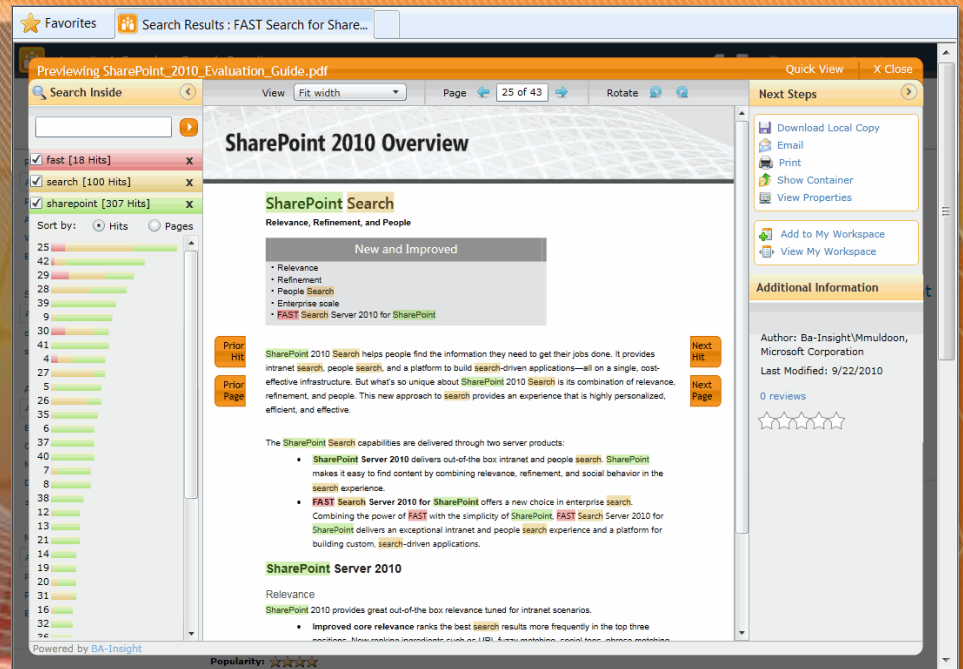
Favorites | Search Results : FAST Search for Share...

Previewing SharePoint_2010_Evaluation_Guide.pdf

Quick View | X Close

Search Inside

fast [18 Hits] x
search [100 Hits] x
sharepoint [307 Hits] x

Sort by: Hits Pages

25
42
29
28
38
39
9
30
41
4
27
5
26
25
36
6
37
40
7
8
38
12
13
11
21
14
19
20
31
32

View Fit width | Page 25 of 43 | Rotate

Prior Hit
Prior Page
Next Hit
Next Page

SharePoint 2010 Overview

SharePoint Search

Relevance, Refinement, and People

New and Improved

• Relevance
• Refinement
• People Search
• Enterprise scale
• FAST Search Server 2010 for SharePoint

SharePoint 2010 Search helps people find the information they need to get their jobs done. It provides intranet search, people search, and a platform to build search-driven applications—all on a single, cost-effective infrastructure. But what's so unique about SharePoint 2010 Search is its combination of relevance, refinement, and people. This new approach to search provides an experience that is highly personalized, efficient, and effective.

The SharePoint Search capabilities are delivered through two server products:

• SharePoint Server 2010 delivers out-of-the box intranet and people search. SharePoint makes it easy to find content by combining relevance, refinement, and social behavior in the search experience.
• FAST Search Server 2010 for SharePoint offers a new choice in enterprise search. Combining the power of FAST with the simplicity of SharePoint, FAST Search Server 2010 for SharePoint delivers an exceptional intranet and people search experience and a platform for building custom, search-driven applications.

SharePoint Server 2010

Relevance

SharePoint 2010 provides great out-of-the box relevance tuned for intranet scenarios.

• Improved core relevance ranks the best search results more frequently in the top three

Next Steps

Download Local Copy
Email
Print
Show Container
View Properties

Add to My Workspace
View My Workspace

Additional Information

Author: Ba-Insight\Mmuldoon, Microsoft Corporation
Last Modified: 9/22/2010

0 reviews

Powered by BA-Insight

Popularity: